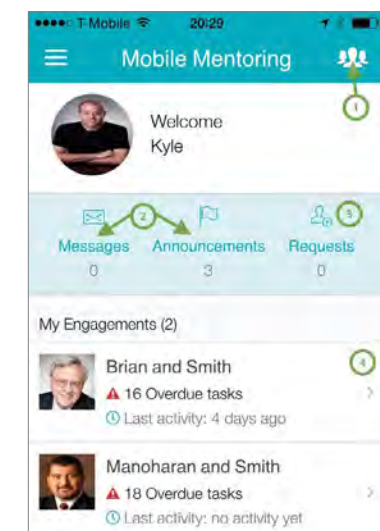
T-Mobile 20:29

Mobile Mentoring

1

Welcome
Kyle

2

3

Messages
0

Announcements
3

Requests
0

My Engagements (2)

4

Brian and Smith
16 Overdue tasks
Last activity: 4 days ago

Manoharan and Smith
18 Overdue tasks
Last activity: no activity yet